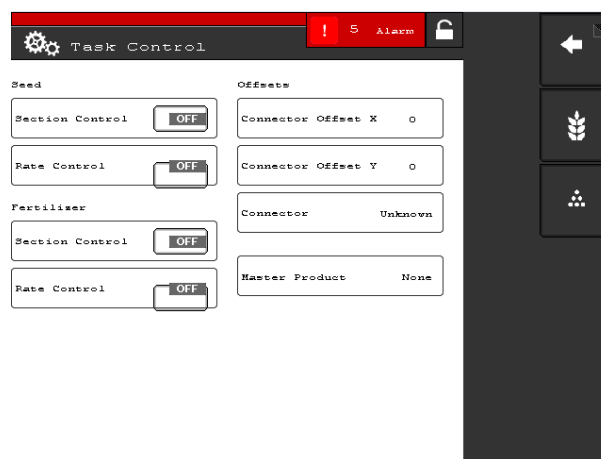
Task Control

! 5 Alarm

Seed

Section Control OFF

Rate Control OFF

Fertilizer

Section Control OFF

Rate Control OFF

Offsets

Connector Offset X 0

Connector Offset Y 0

Connector Unknown

Master Product None